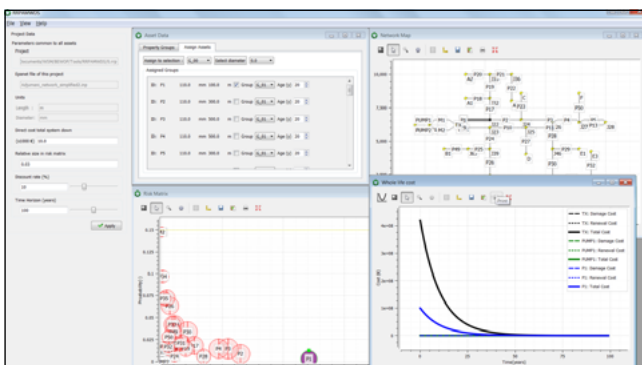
File View Help

Project Data
Parameters common to all assets
Project
Epanet file of this project
Units
Length: m
Diameter: mm
Direct cost total system down
(US$M $) 10.0
Relative size in risk matrix
0.43
Discount rate (%)
Time Horizon (years)
100
Apply

Asset Data
Property Groups
Assign Assets
Assign to selection
Select diameter
Assigned Groups
ID: P1 110.0 mm 300.0 m Group Age (y) 20
ID: P2 110.0 mm 300.0 m Group Age (y) 20
ID: P3 110.0 mm 300.0 m Group Age (y) 20
ID: P4 110.0 mm 300.0 m Group Age (y) 20
ID: P5 110.0 mm 300.0 m Group Age (y) 20

Network Map
10,000
7,000
5,000
PUMP1
PUMP2
T1
P1
P2
P3
P4
P5
P10
P11
P12
P13
P14
P15
P16
P17
P18
P19
P20
P21
P22
P23
P24
P25
P26

Risk Matrix
0.15
0.1
0.05
Probability
P1
P2
P3
P4
P5
P10
P11
P12
P13
P14
P15
P16
P17
P18
P19
P20
P21
P22
P23

Whole life cost
T1: Damage Cost
T1: Renewal Cost
T1: Total Cost
PUMP1: Damage Cost
PUMP1: Renewal Cost
PUMP1: Total Cost
P1: Damage Cost
P1: Renewal Cost
P1: Total Cost
Cost ($)
0
25
50
75
100
Time (years)